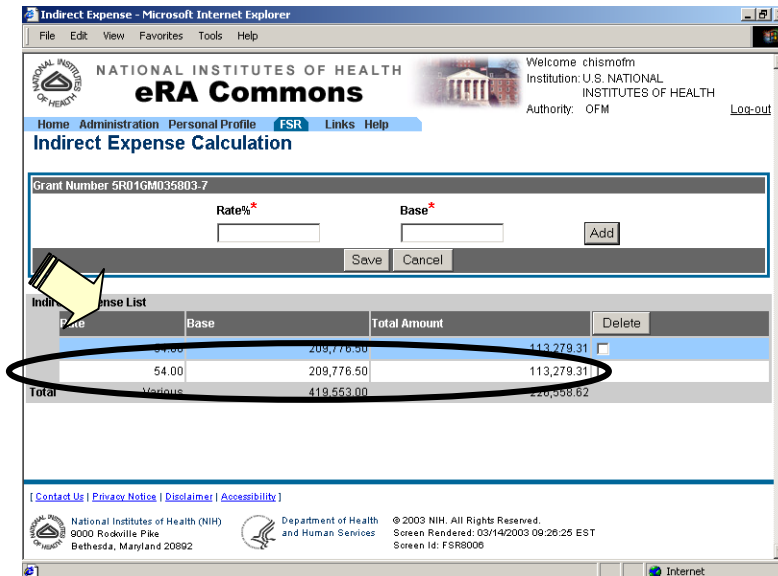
Indirect Expense - Microsoft Internet Explorer

File Edit View Favorites Tools Help

NATIONAL INSTITUTES OF HEALTH
eRA Commons

Welcome chismofm
Institution: U.S. NATIONAL INSTITUTES OF HEALTH
Authority: OFM
Log-out

Home Administration Personal Profile FSR Links Help

Indirect Expense Calculation

Grant Number 5R01GM035803-7

Rate%* Base*

Add

Save Cancel

Indir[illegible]nse List

| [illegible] | Base | Total Amount | Delete |
|---|---|---|---|
| 54.00 | 209,776.50 | 113,279.31 | |
| 54.00 | 209,776.50 | 113,279.31 | |
| Total Various | 419,553.00 | 226,558.62 | |

[ Contact Us | Privacy Notice | Disclaimer | Accessibility ]

National Institutes of Health (NIH)
9000 Rockville Pike
Bethesda, Maryland 20892

Department of Health and Human Services

© 2003 NIH. All Rights Reserved.
Screen Rendered: 03/14/2003 09:26:25 EST
Screen Id: FSR8006

Internet